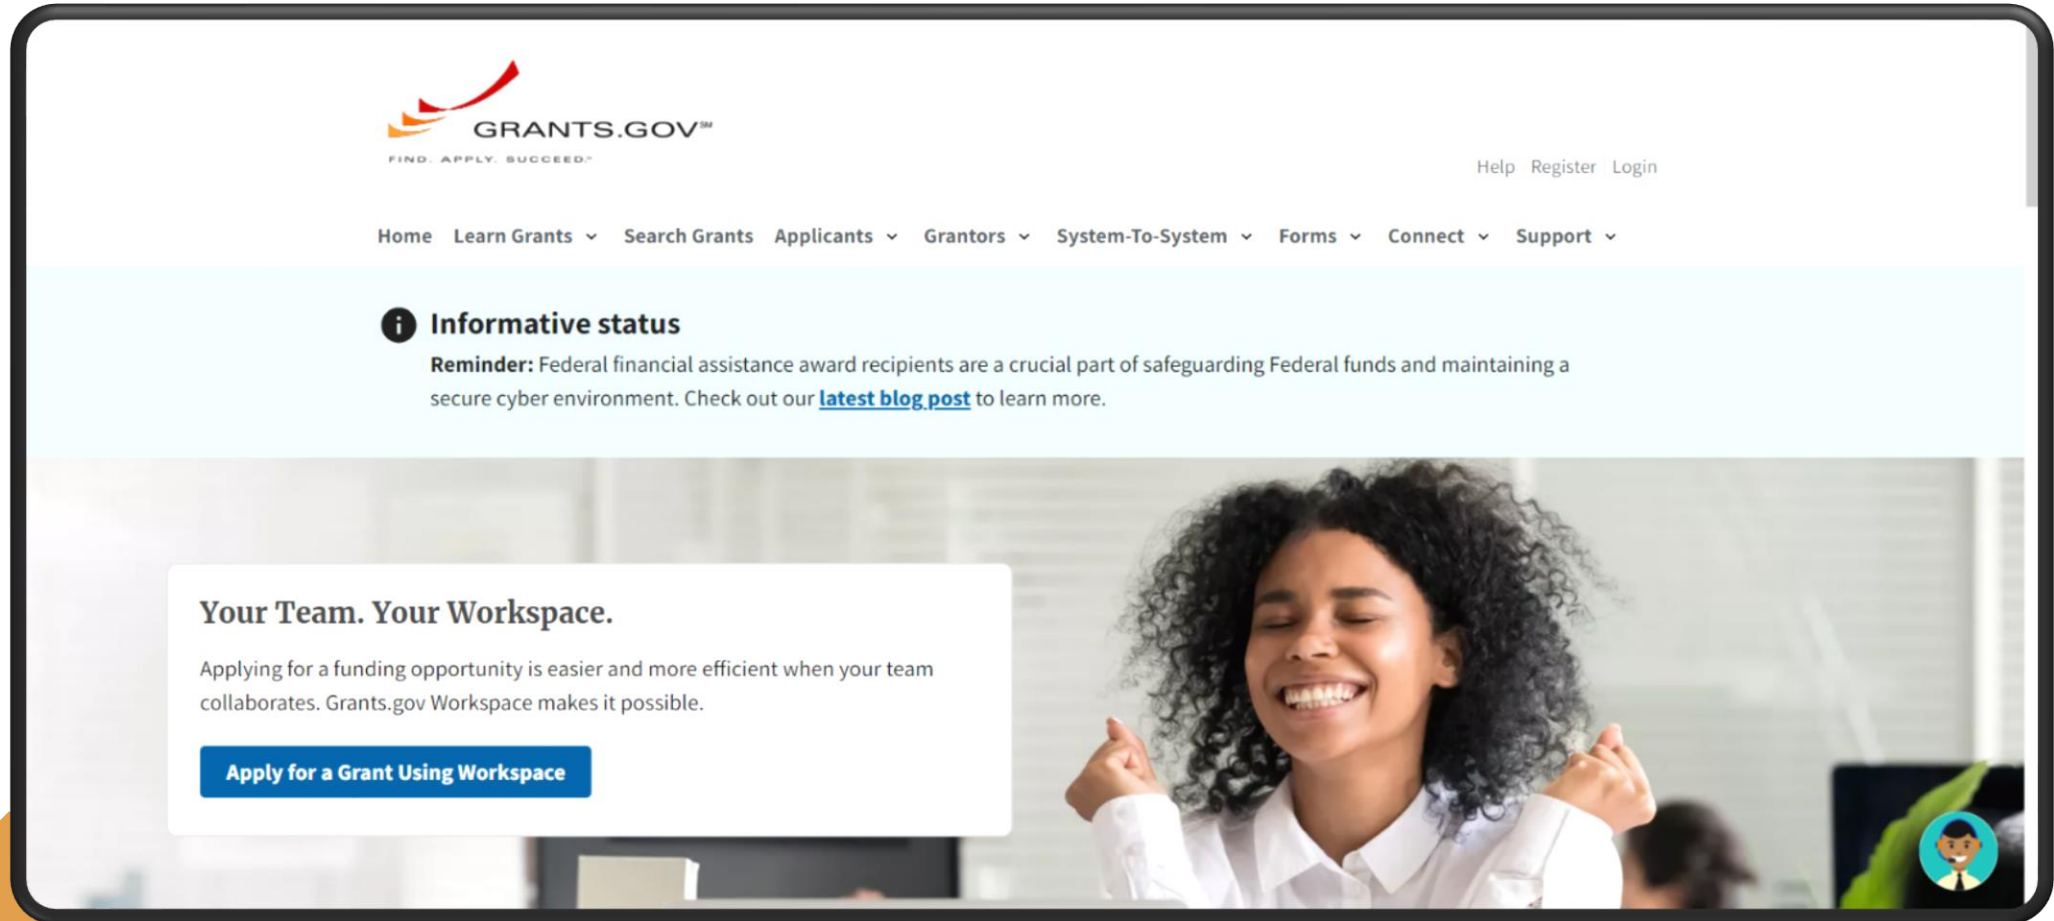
GRANTS.GOV℠
FIND. APPLY. SUCCEED.℠

Help Register Login

Home Learn Grants Search Grants Applicants Grantors System-To-System Forms Connect Support

Informative status

**Reminder:** Federal financial assistance award recipients are a crucial part of safeguarding Federal funds and maintaining a secure cyber environment. Check out our latest blog post to learn more.

Your Team. Your Workspace.

Applying for a funding opportunity is easier and more efficient when your team collaborates. Grants.gov Workspace makes it possible.

Apply for a Grant Using Workspace